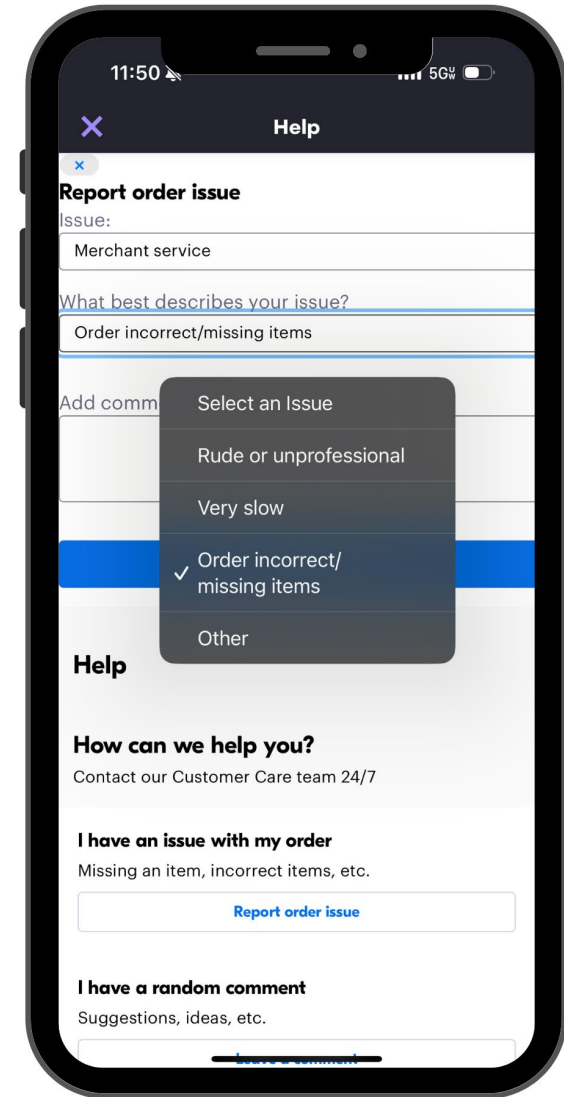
11:50

5G

Help

×

Report order issue

Issue:

Merchant service

What best describes your issue?

Order incorrect/missing items

Add comm

Select an Issue

Rude or unprofessional

Very slow

✓ Order incorrect/missing items

Other

Help

How can we help you?

Contact our Customer Care team 24/7

I have an issue with my order

Missing an item, incorrect items, etc.

Report order issue

I have a random comment

Suggestions, ideas, etc.

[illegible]